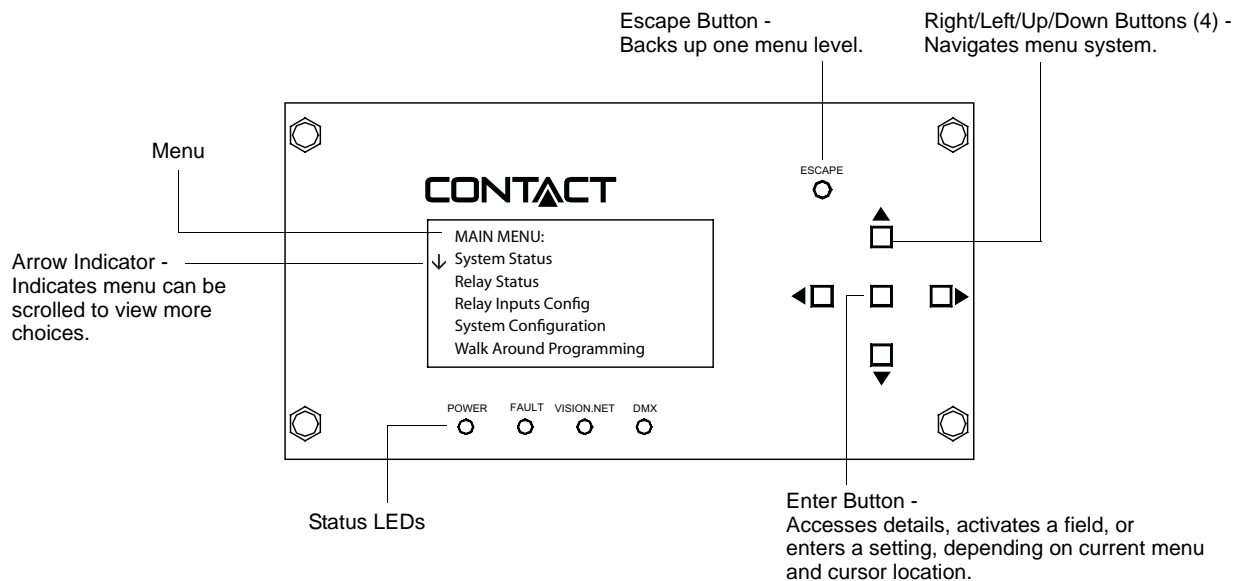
Escape Button -
Backs up one menu level.

Right/Left/Up/Down Buttons (4) -
Navigates menu system.

Menu

CONTACT

ESCAPE

Arrow Indicator -
Indicates menu can be scrolled to view more choices.

MAIN MENU:
↓ System Status
Relay Status
Relay Inputs Config
System Configuration
Walk Around Programming

POWER FAULT VISION.NET DMX

Status LEDs

Enter Button -
Accesses details, activates a field, or enters a setting, depending on current menu and cursor location.